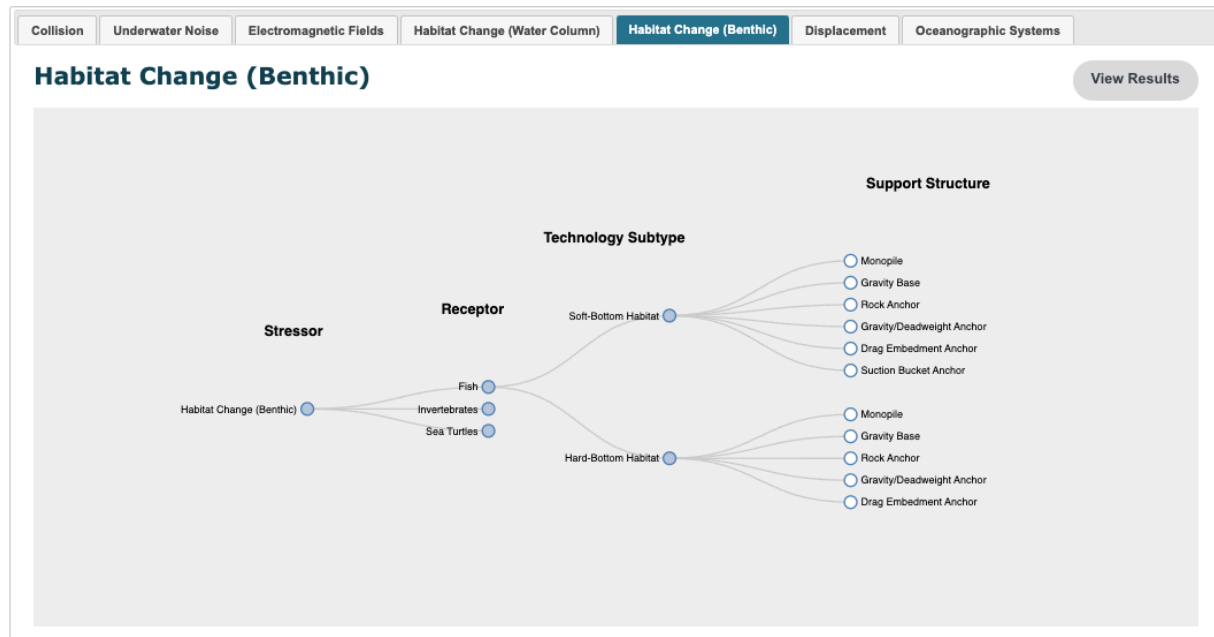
Collision | Underwater Noise | Electromagnetic Fields | Habitat Change (Water Column) | Habitat Change (Benthic) | Displacement | Oceanographic Systems

Habitat Change (Benthic)

View Results

Support Structure

Technology Subtype

Receptor

Stressor

Monopile
Gravity Base
Rock Anchor
Gravity/Deadweight Anchor
Drag Embedment Anchor
Suction Bucket Anchor

Soft-Bottom Habitat

Fish
Habitat Change (Benthic)
Invertebrates
Sea Turtles

Monopile
Gravity Base
Hard-Bottom Habitat
Rock Anchor
Gravity/Deadweight Anchor
Drag Embedment Anchor